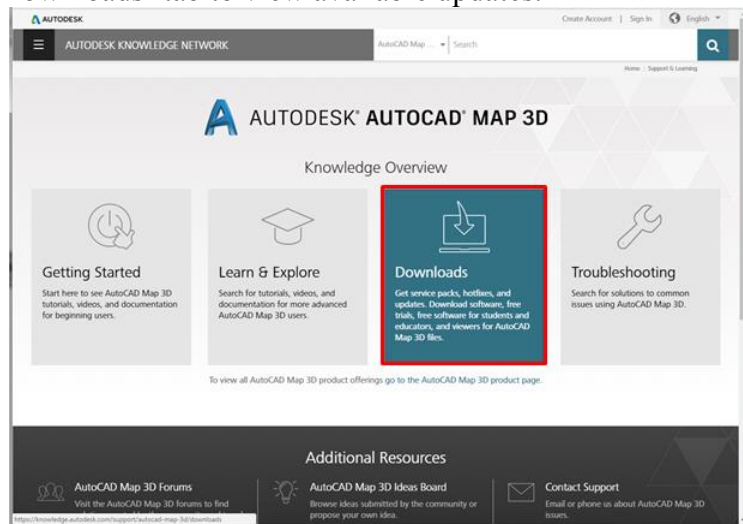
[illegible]

AUTODESK

Create Account | Sign In English

AUTODESK KNOWLEDGE NETWORK

AutoCAD Map ... Search

Home Support & Learning

AUTODESK® AUTOCAD® MAP 3D

Knowledge Overview

Getting Started

Start here to see AutoCAD Map 3D tutorials, videos, and documentation for beginning users.

Learn & Explore

Search for tutorials, videos, and documentation for more advanced AutoCAD Map 3D users.

Downloads

Get service packs, hotfixes, and updates. Download software, free trials, free software for students and educators, and viewers for AutoCAD Map 3D files.

Troubleshooting

Search for solutions to common issues using AutoCAD Map 3D.

To view all AutoCAD Map 3D product offerings go to the AutoCAD Map 3D product page.

Additional Resources

AutoCAD Map 3D Forums

Visit the AutoCAD Map 3D forums to find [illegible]

AutoCAD Map 3D Ideas Board

Browse ideas submitted by the community or propose your own idea.

Contact Support

Email or phone us about AutoCAD Map 3D issues.

https://knowledge.autodesk.com/support/autocad-map-3d/downloads